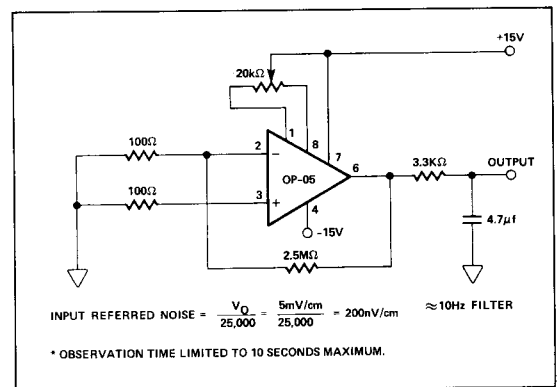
+15V

20kΩ

100Ω

100Ω

1

8

7

2

3

OP-05

6

4

-15V

3.3KΩ

OUTPUT

4.7μf

2.5MΩ

INPUT REFERRED NOISE = $\frac{V_O}{25,000}$ = $\frac{5mV/cm}{25,000}$ = 200nV/cm ≈10Hz FILTER

* OBSERVATION TIME LIMITED TO 10 SECONDS MAXIMUM.